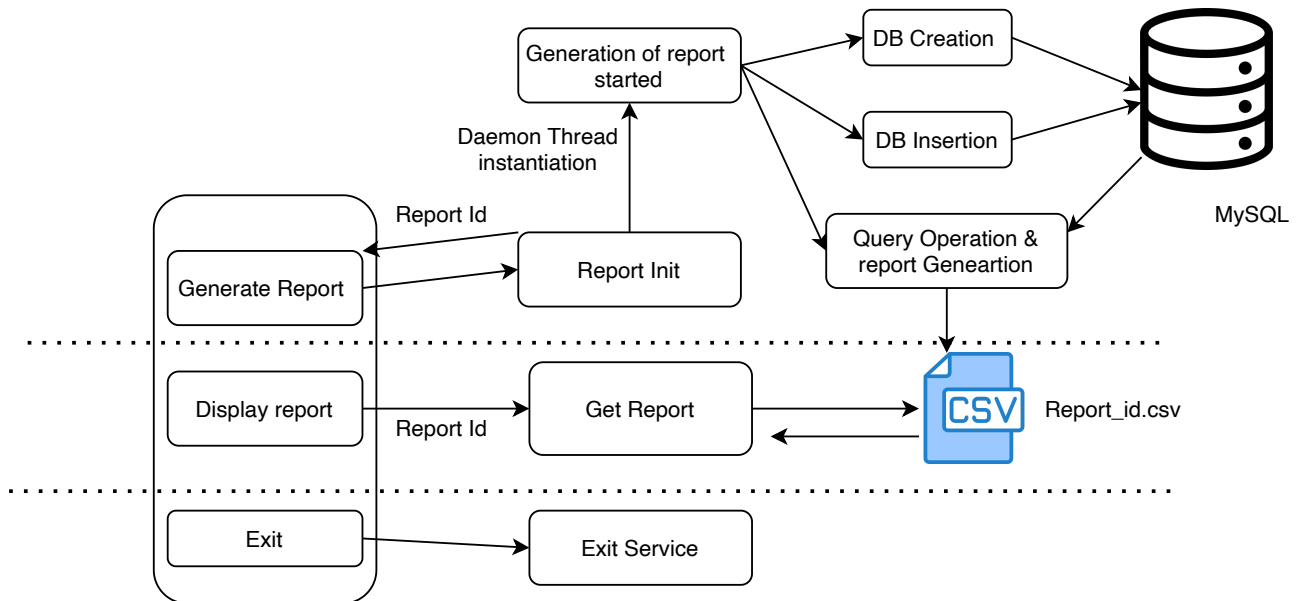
Generation of report started

DB Creation

DB Insertion

MySQL

Daemon Thread instantiation

Report Id

Generate Report

Report Init

Query Operation & report Geneartion

Display report

Report Id

Get Report

CSV

Report_id.csv

Exit

Exit Service